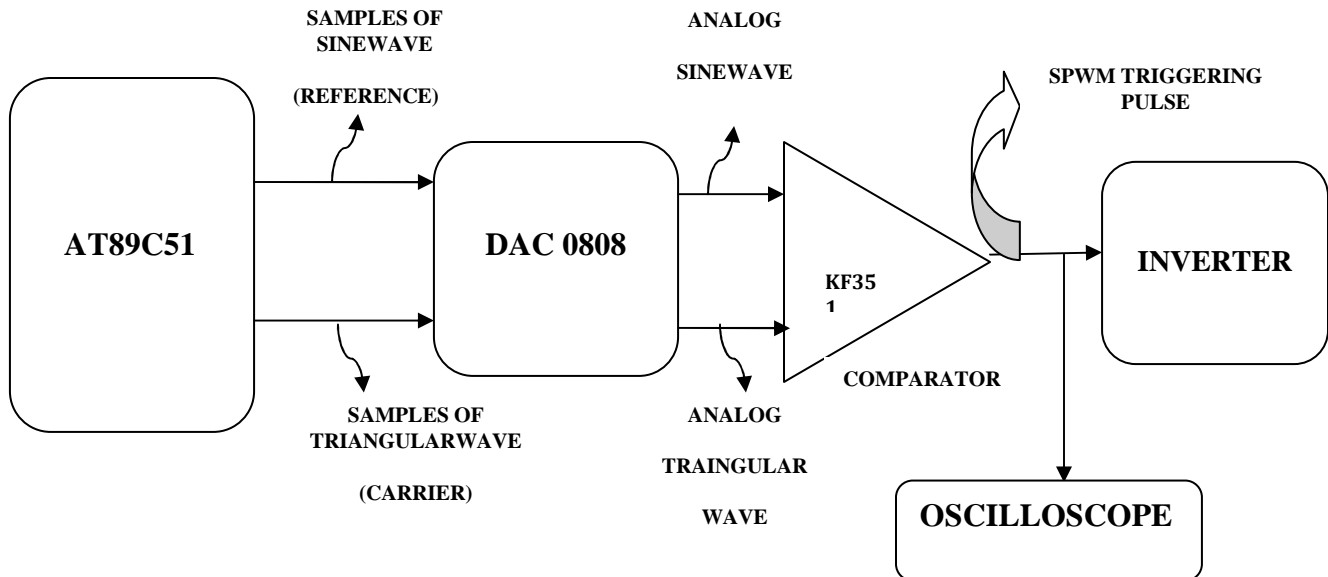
SAMPLES OF SINEWAVE

(REFERENCE)

ANALOG

SINEWAVE

SPWM TRIGGERING PULSE

AT89C51

DAC 0808

KF35
1

INVERTER

COMPARATOR

SAMPLES OF TRIANGULARWAVE

(CARRIER)

ANALOG

TRAINGULAR

WAVE

OSCILLOSCOPE